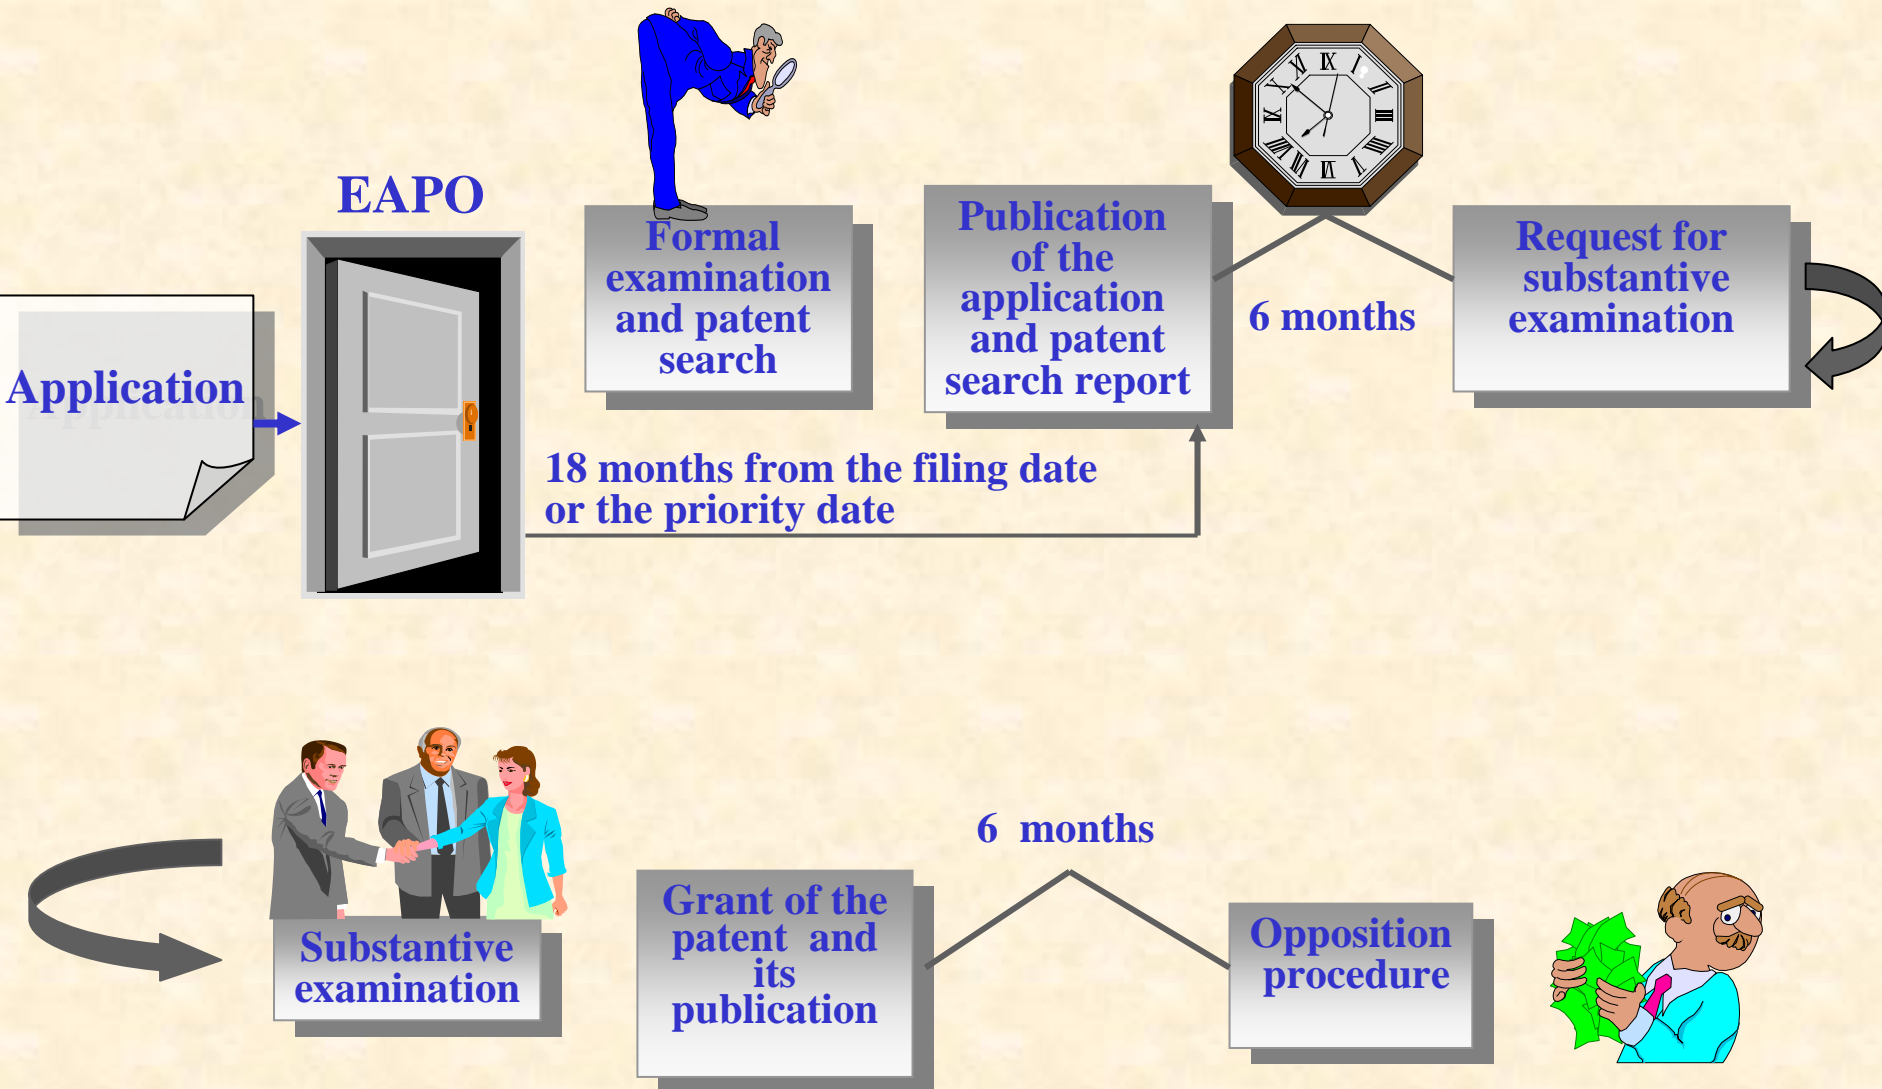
EAPO

Application

Formal examination and patent search

Publication of the application and patent search report

6 months

Request for substantive examination

18 months from the filing date or the priority date

Substantive examination

6 months

Grant of the patent and its publication

Opposition procedure